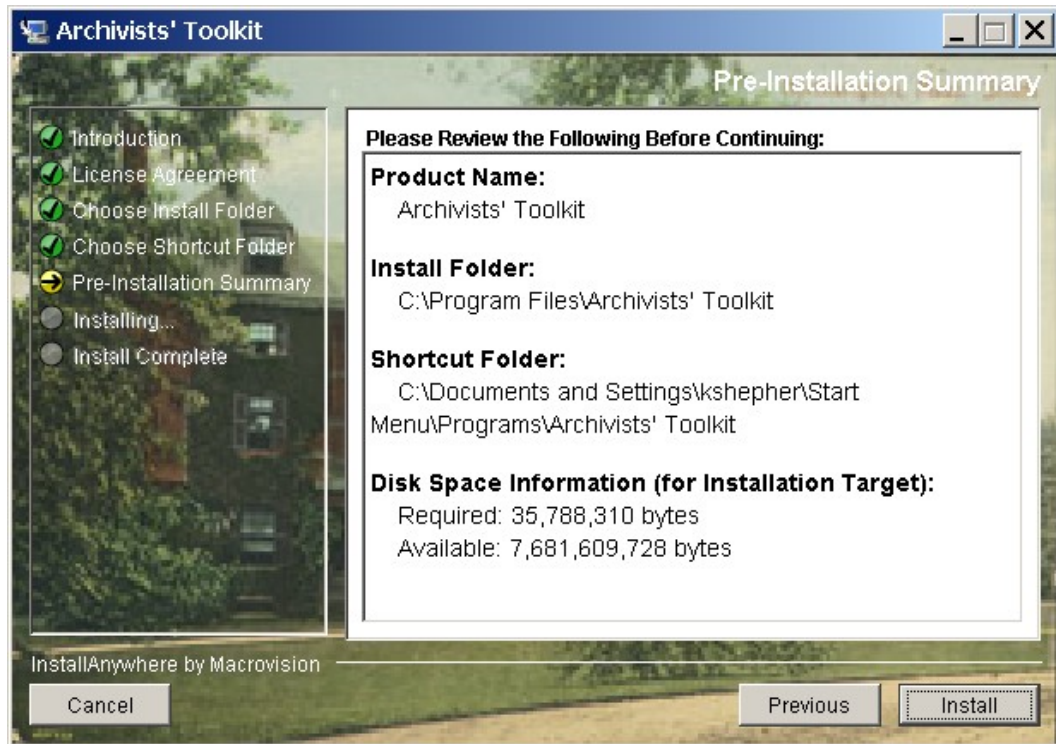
Archivists' Toolkit

Pre-Installation Summary

Introduction
License Agreement
Choose Install Folder
Choose Shortcut Folder
Pre-Installation Summary
Installing...
Install Complete

Please Review the Following Before Continuing:

Product Name:
Archivists' Toolkit

Install Folder:
C:\Program Files\Archivists' Toolkit

Shortcut Folder:
C:\Documents and Settings\kshepher\Start Menu\Programs\Archivists' Toolkit

Disk Space Information (for Installation Target):
Required: 35,788,310 bytes
Available: 7,681,609,728 bytes

InstallAnywhere by Macrovision

Cancel

Previous

Install